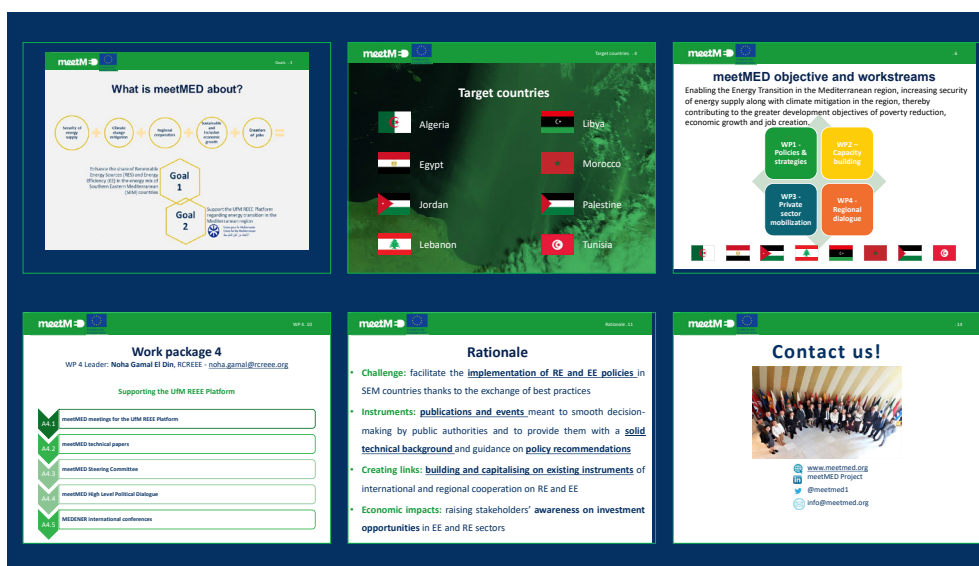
meetMED

Goals 3

What is meetMED about?

Security of energy supply

Climate change mitigation

Regional cooperation

Sustainable and inclusive economic growth

Creation of jobs

Goal 1

Enhance the share of Renewable Energy Sources (RES) and Energy Efficiency (EE) in the energy mix of Southern Eastern Mediterranean (SEM) countries

Goal 2

Support the UfM REEE Platform regarding energy transition in the Mediterranean region

meetMED

Target countries 4

Target countries

Algeria

Libya

Egypt

Morocco

Jordan

Palestine

Lebanon

Tunisia

meetMED

6

meetMED objective and workstreams

Enabling the Energy Transition in the Mediterranean region, increasing security of energy supply along with climate mitigation in the region, thereby contributing to the greater development objectives of poverty reduction, economic growth and job creation.

WP1 - Policies & strategies

WP2 – Capacity building

WP3 - Private sector mobilization

WP4 - Regional dialogue

meetMED

WP 4 10

Work package 4

WP 4 Leader: Noha Gamal El Din, RCREEE - noha.gamal@rcreee.org

Supporting the UfM REEE Platform

A4.1 meetMED meetings for the UfM REEE Platform

A4.2 meetMED technical papers

A4.3 meetMED Steering Committee

A4.4 meetMED High Level Political Dialogue

A4.5 MEDENER international conferences

meetMED

Rationale 11

Rationale

• Challenge: facilitate the implementation of RE and EE policies in SEM countries thanks to the exchange of best practices

• Instruments: publications and events meant to smooth decision-making by public authorities and to provide them with a solid technical background and guidance on policy recommendations

• Creating links: building and capitalising on existing instruments of international and regional cooperation on RE and EE

• Economic impacts: raising stakeholders' awareness on investment opportunities in EE and RE sectors

meetMED

14

Contact us!

www.meetmed.org

meetMED Project

@meetmed1

info@meetmed.org